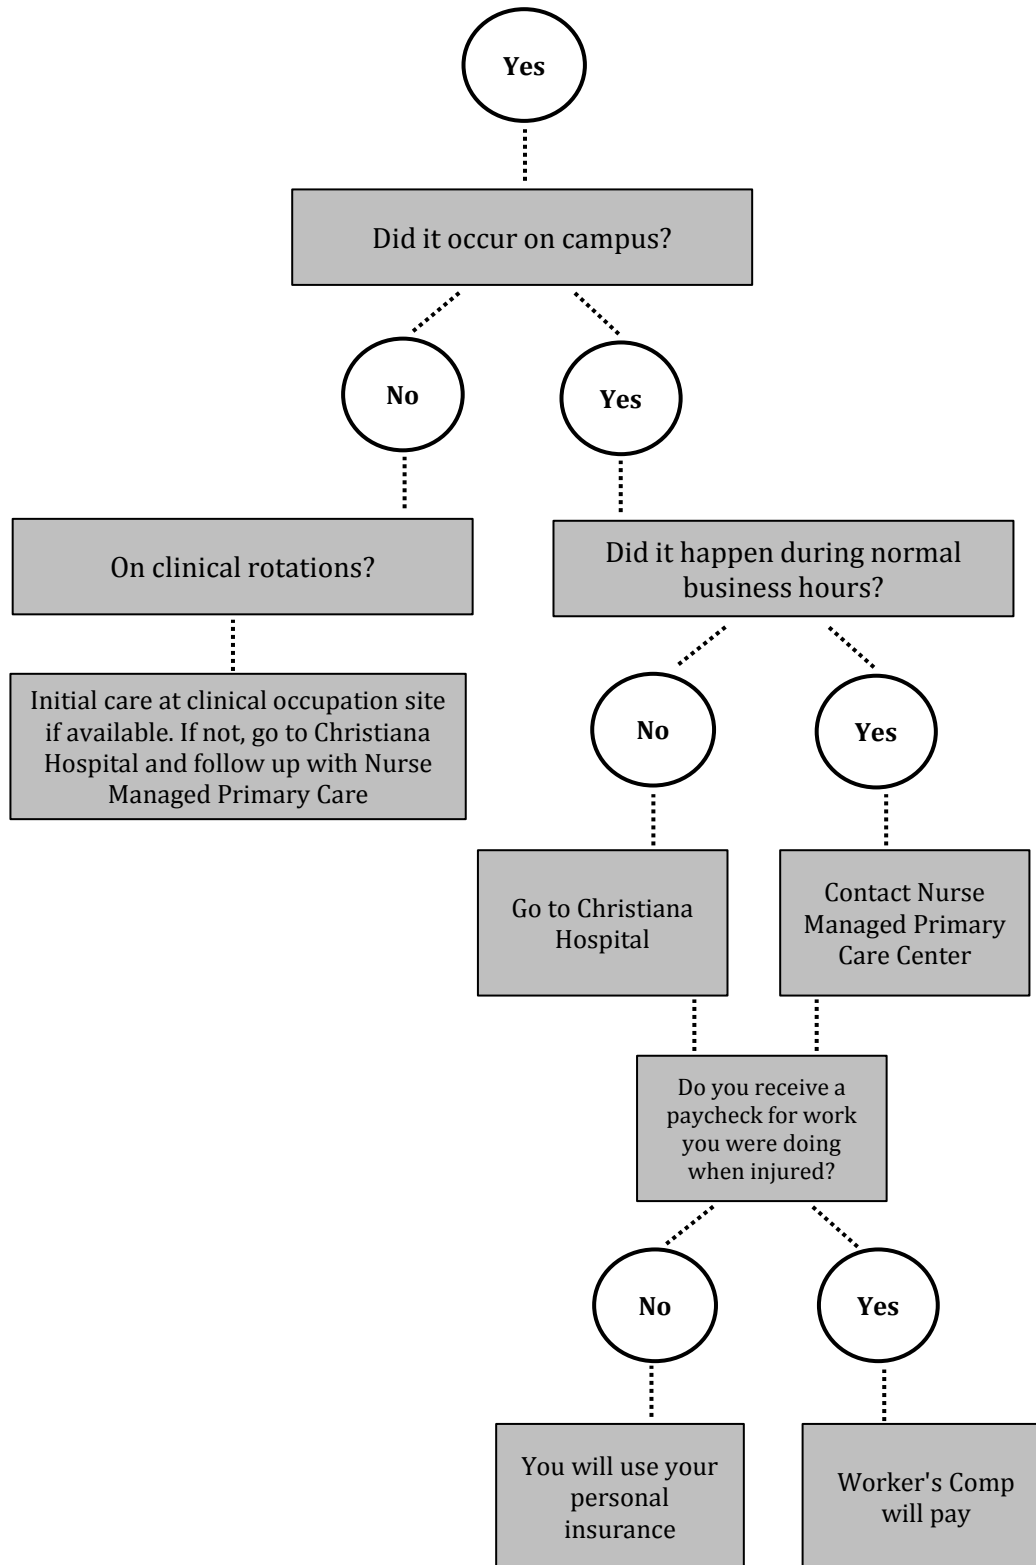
Yes

Did it occur on campus?

No

Yes

On clinical rotations?

Did it happen during normal business hours?

Initial care at clinical occupation site if available. If not, go to Christiana Hospital and follow up with Nurse Managed Primary Care

No

Yes

Go to Christiana Hospital

Contact Nurse Managed Primary Care Center

Do you receive a paycheck for work you were doing when injured?

No

Yes

You will use your personal insurance

Worker's Comp will pay